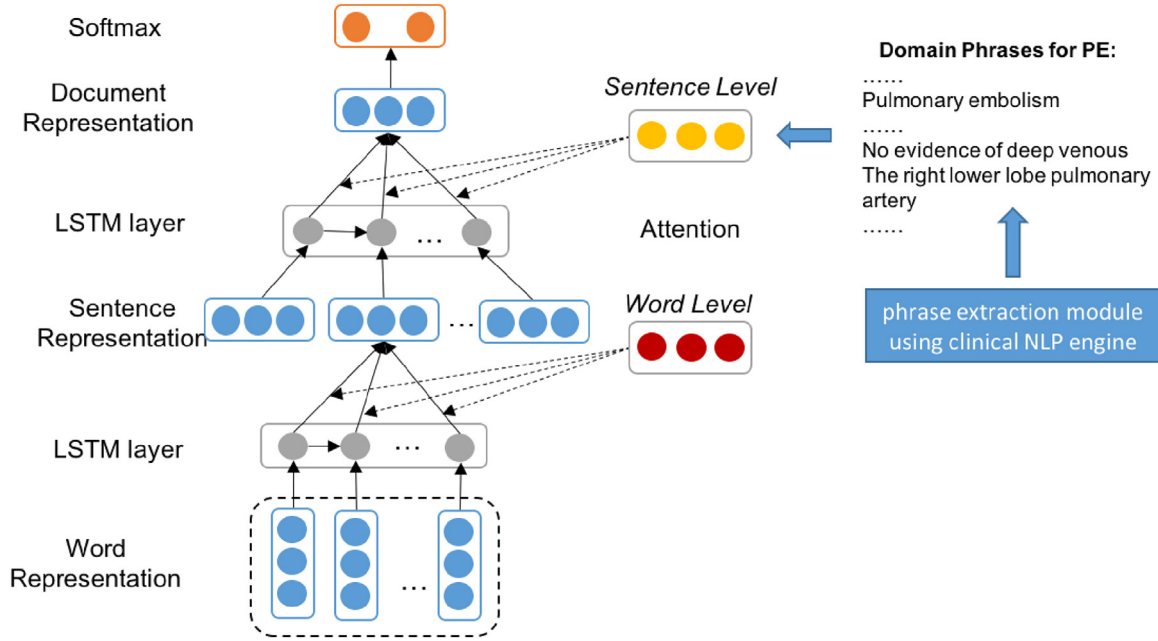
Softmax

Document Representation

LSTM layer

Sentence Representation

LSTM layer

Word Representation

Sentence Level

Attention

Word Level

…

…

…

…

Domain Phrases for PE:
……
Pulmonary embolism
……
No evidence of deep venous
The right lower lobe pulmonary artery
……

phrase extraction module using clinical NLP engine